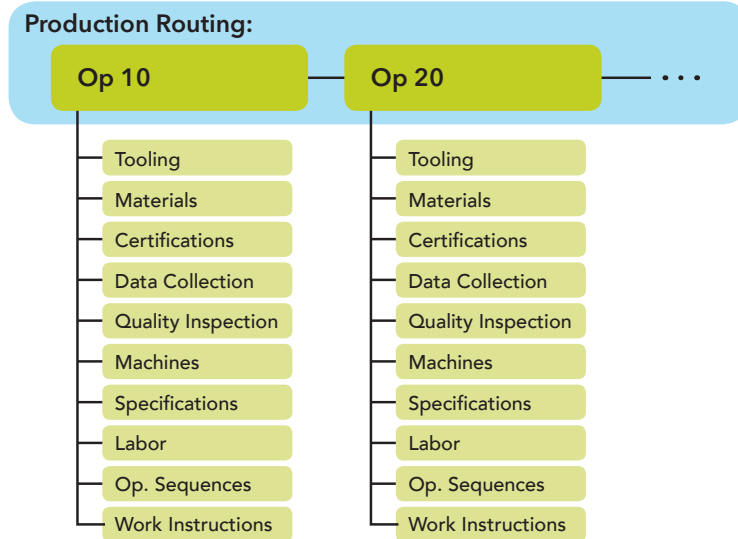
Production Routing:

Op 10

Op 20

...

Tooling
Materials
Certifications
Data Collection
Quality Inspection
Machines
Specifications
Labor
Op. Sequences
Work Instructions

Tooling
Materials
Certifications
Data Collection
Quality Inspection
Machines
Specifications
Labor
Op. Sequences
Work Instructions